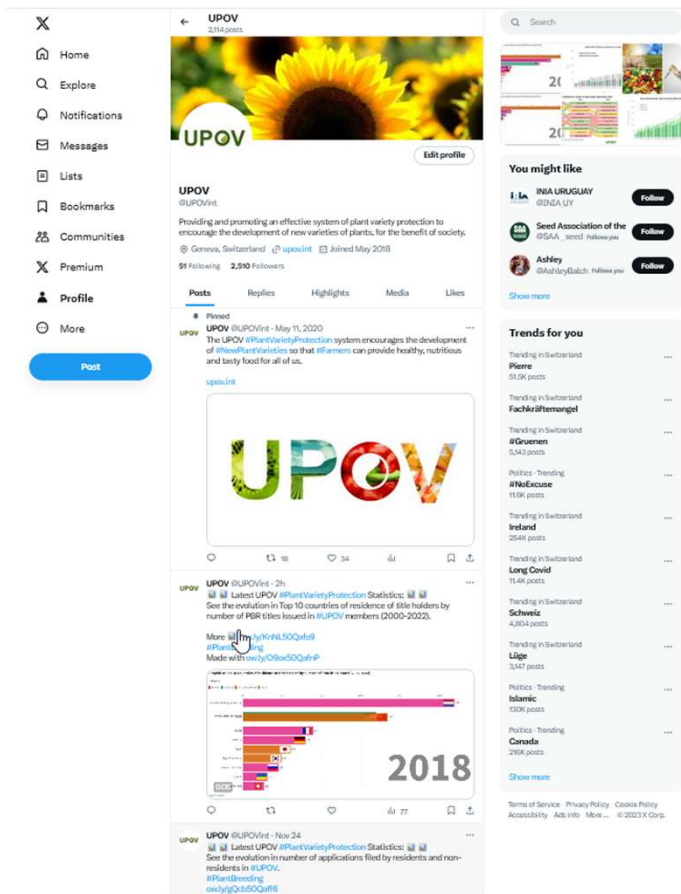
X

Home

Explore

Notifications

Messages

Lists

Bookmarks

Communities

Premium

Profile

More

Post

UPOV
2,114 posts

UPOV

Edit profile

UPOV
@UPOVint

Providing and promoting an effective system of plant variety protection to encourage the development of new varieties of plants, for the benefit of society.

Geneva, Switzerland upov.int Joined May 2018

51 Following 2,510 Followers

Posts Replies Highlights Media Likes

Pinned

UPOV @UPOVint · May 11, 2020
The UPOV #PlantVarietyProtection system encourages the development of #NewPlantVarieties so that #Farmers can provide healthy, nutritious and tasty food for all of us.

upov.int

UPOV

18 34

UPOV @UPOVint · 2h
Latest UPOV #PlantVarietyProtection Statistics:
See the evolution in Top 10 countries of residence of title holders by number of PBR titles issued in #UPOV members (2000-2022).

More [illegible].ly/KnNL50Qafo9
#Plant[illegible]ing
Made with ow.ly/O9ox50QafnP

2018

77

UPOV @UPOVint · Nov 24
Latest UPOV #PlantVarietyProtection Statistics:
See the evolution in number of applications filed by residents and non-residents in #UPOV.
#PlantBreeding
ow.ly/gQcb50Qaff6

Search

You might like

INIA URUGUAY
@INIA UY
Follow

Seed Association of the
@SAA_seed Follows you
Follow

Ashley
@AshleyBalch Follows you
Follow

Show more

Trends for you

Trending in Switzerland
Pierre
51.5K posts

Trending in Switzerland
Fachkräftemangel

Trending in Switzerland
#Gruenen
5,143 posts

Politics · Trending
#NoExcuse
11.6K posts

Trending in Switzerland
Ireland
254K posts

Trending in Switzerland
Long Covid
11.4K posts

Trending in Switzerland
Schweiz
4,804 posts

Trending in Switzerland
Lüge
3,147 posts

Politics · Trending
Islamic
130K posts

Politics · Trending
Canada
216K posts

Show more

Terms of Service Privacy Policy Cookie Policy Accessibility Ads info More... © 2023 X Corp.